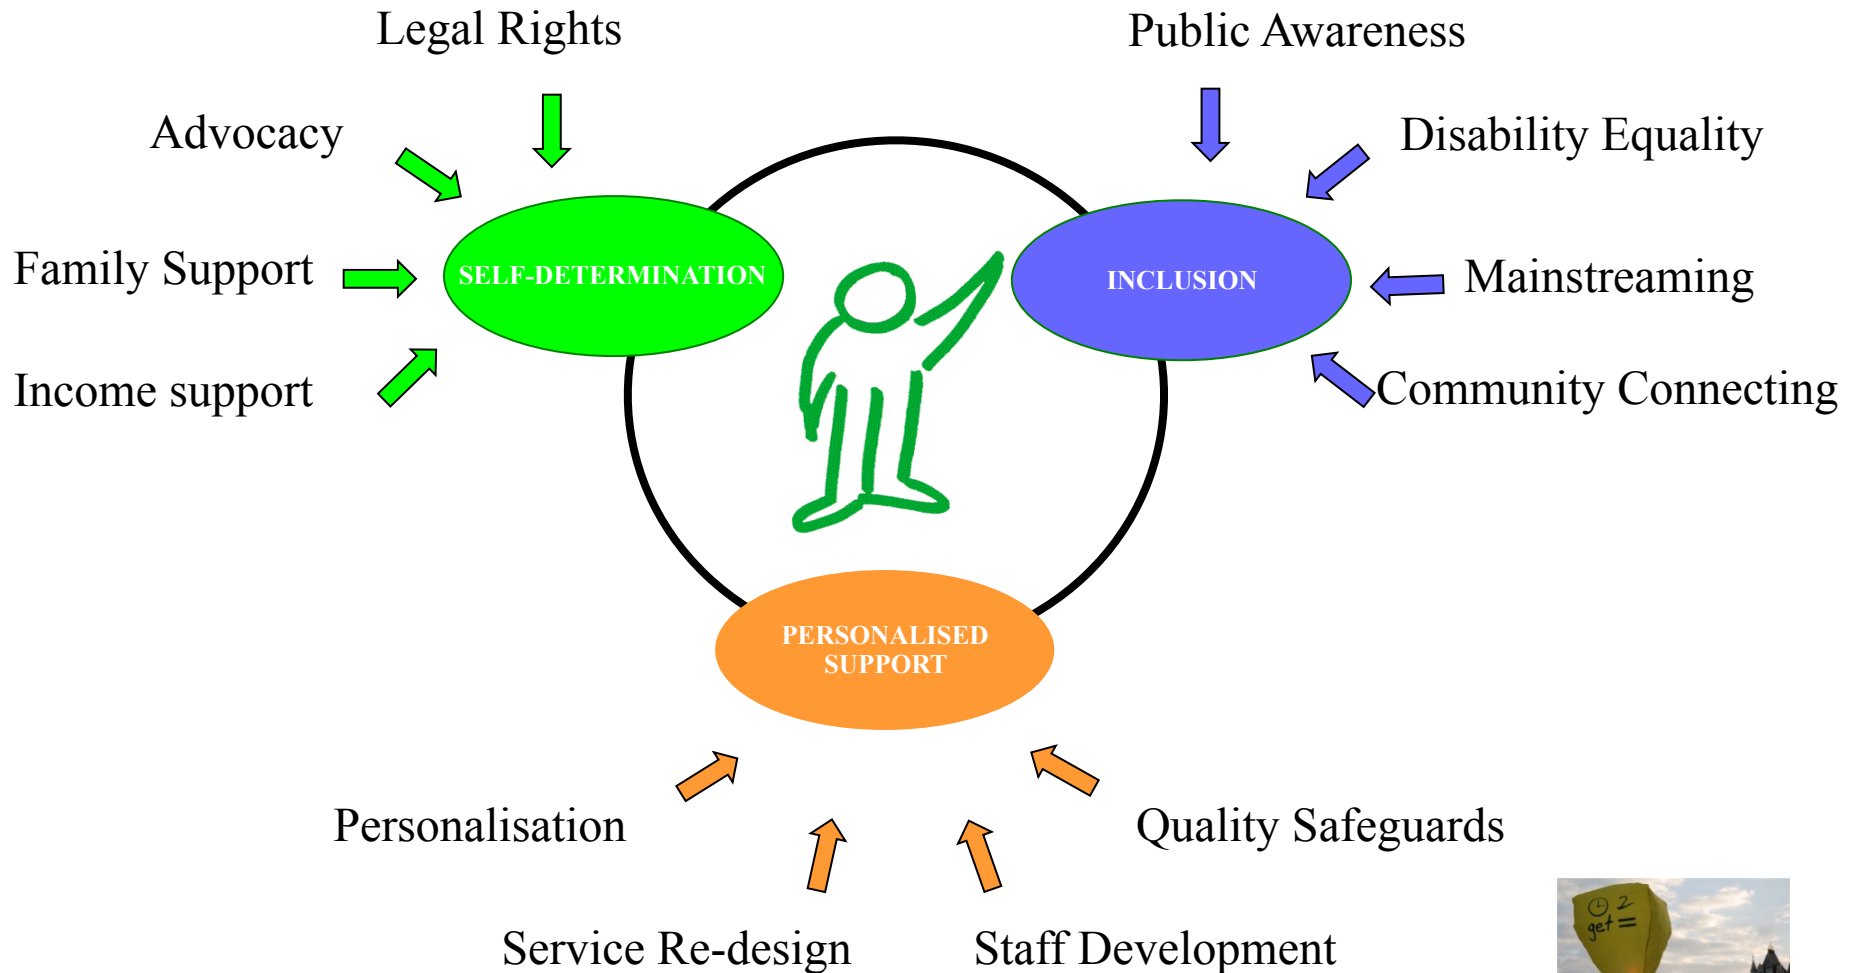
Legal Rights

Public Awareness

Advocacy

Disability Equality

Family Support

SELF-DETERMINATION

INCLUSION

Mainstreaming

Income support

Community Connecting

PERSONALISED SUPPORT

Personalisation

Quality Safeguards

Service Re-design

Staff Development

2 get =